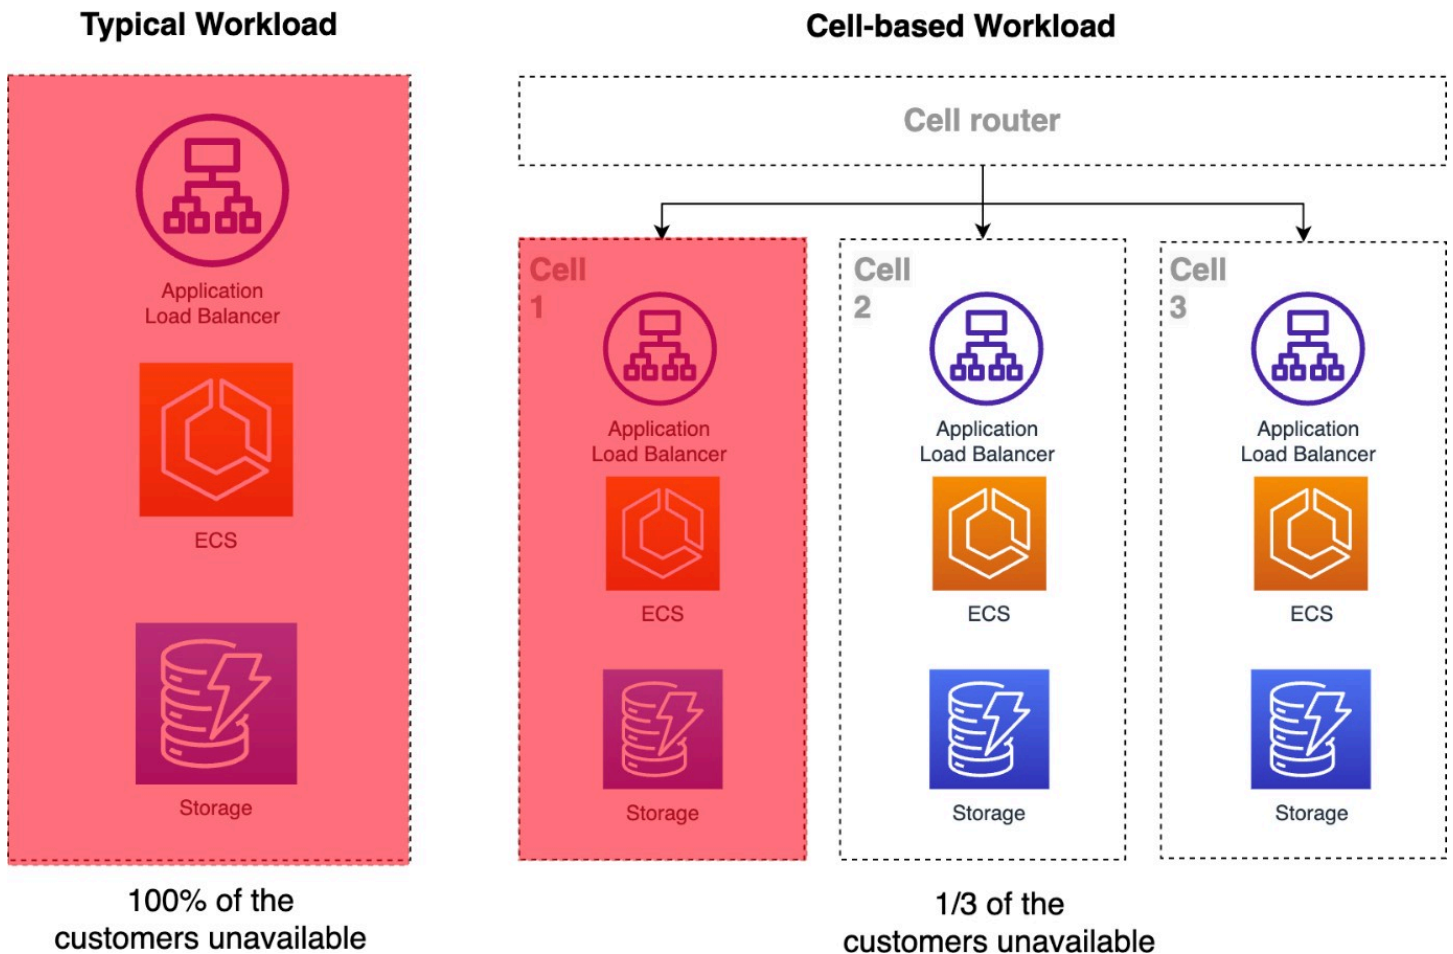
Typical Workload

Application Load Balancer

ECS

Storage

100% of the customers unavailable

Cell-based Workload

Cell router

Cell 1

Application Load Balancer

ECS

Storage

Cell 2

Application Load Balancer

ECS

Storage

Cell 3

Application Load Balancer

ECS

Storage

1/3 of the customers unavailable